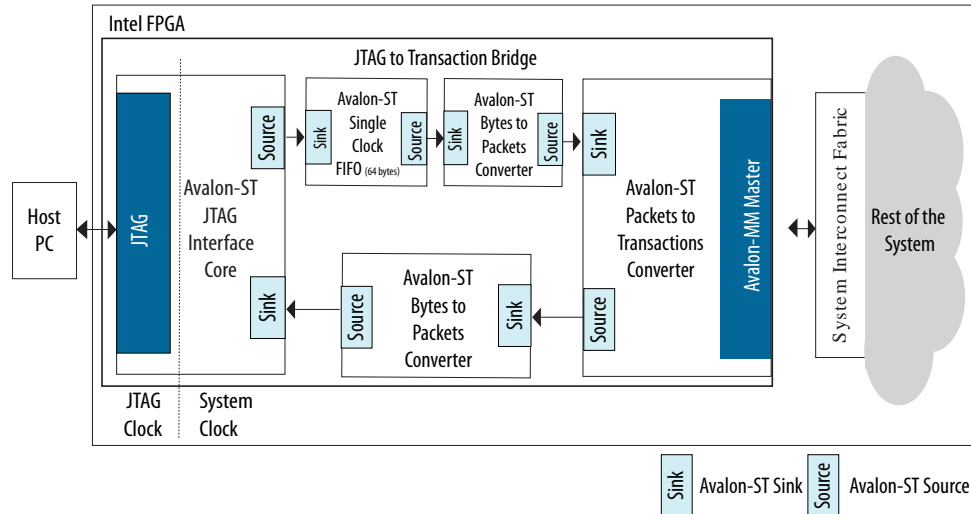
Intel FPGA

JTAG to Transaction Bridge

Host PC

JTAG

Avalon-ST JTAG Interface Core

Source

Sink

Avalon-ST Single Clock FIFO (64 bytes)

Source

Sink

Avalon-ST Bytes to Packets Converter

Source

Sink

Avalon-ST Packets to Transactions Converter

Avalon-MM Master

Source

Sink

Avalon-ST Bytes to Packets Converter

Source

Sink

System Interconnect Fabric

Rest of the System

JTAG Clock

System Clock

Sink Avalon-ST Sink

Source Avalon-ST Source